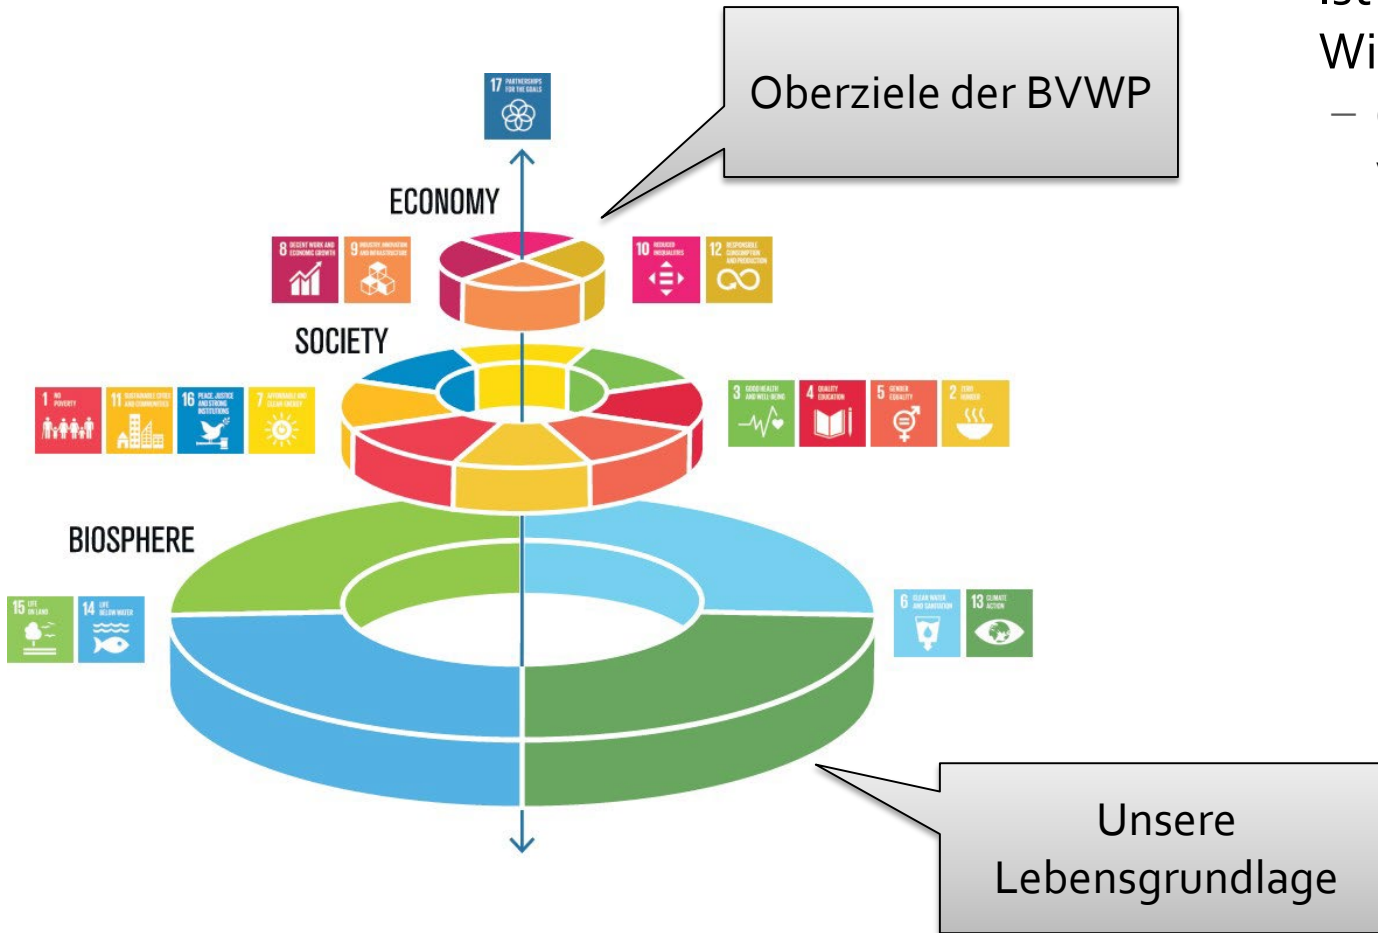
Wi

Oberziele der BVWP

17 PARTNERSHIPS FOR THE GOALS

ECONOMY

8 DECENT WORK AND ECONOMIC GROWTH
9 INDUSTRY, INNOVATION AND INFRASTRUCTURE
10 REDUCED INEQUALITIES
12 RESPONSIBLE CONSUMPTION AND PRODUCTION

SOCIETY

1 NO POVERTY
11 SUSTAINABLE CITIES AND COMMUNITIES
16 PEACE, JUSTICE AND STRONG INSTITUTIONS
7 AFFORDABLE AND CLEAN ENERGY
3 GOOD HEALTH AND WELL-BEING
4 QUALITY EDUCATION
5 GENDER EQUALITY
2 ZERO HUNGER

BIOSPHERE

15 LIFE ON LAND
14 LIFE BELOW WATER
6 CLEAN WATER AND SANITATION
13 CLIMATE ACTION

Unsere Lebensgrundlage